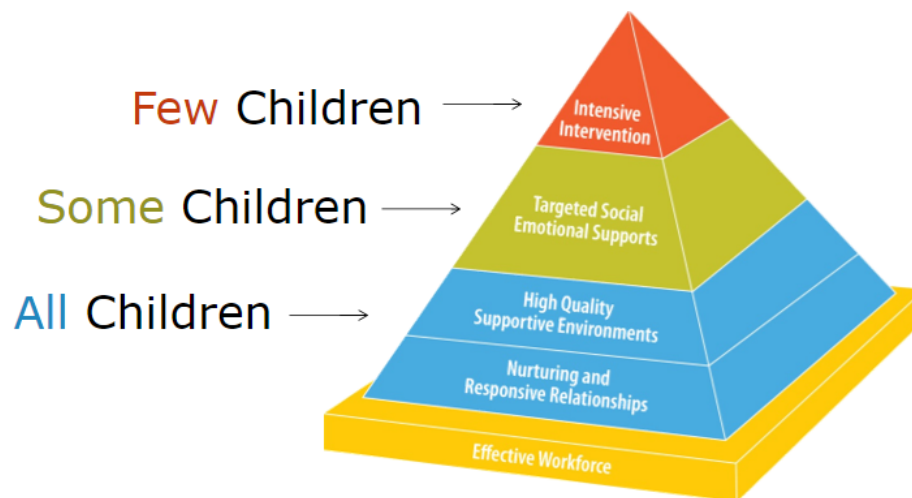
Few Children

Intensive Intervention

Some Children

Targeted Social Emotional Supports

All Children

High Quality Supportive Environments

Nurturing and Responsive Relationships

Effective Workforce